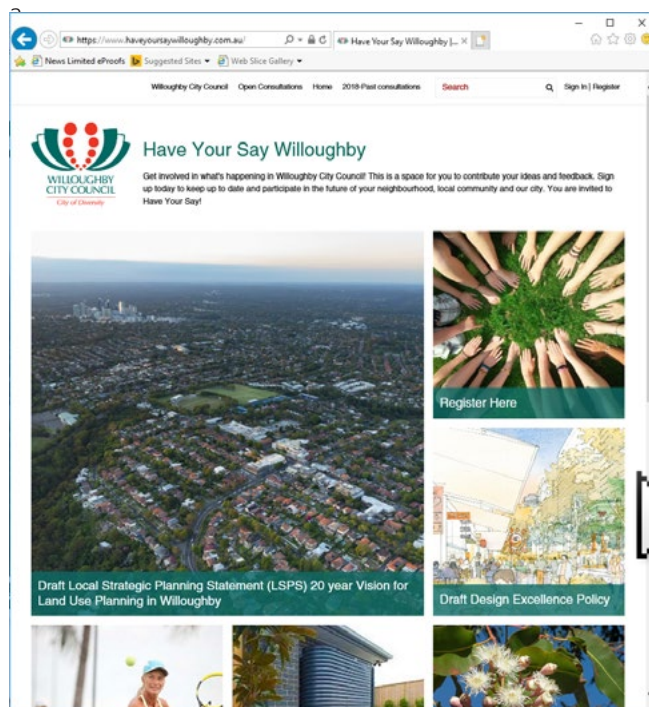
https://www.haveyoursaywilloughby.com.au/

Have Your Say Willoughby |...

News Limited eProofs
Suggested Sites
Web Slice Gallery

Willoughby City Council
Open Consultations
Home
2018-Past consultations
Search
Sign In | Register

WILLOUGHBY CITY COUNCIL
City of Diversity

Have Your Say Willoughby

Get involved in what's happening in Willoughby City Council! This is a space for you to contribute your ideas and feedback. Sign up today to keep up to date and participate in the future of your neighbourhood, local community and our city. You are invited to Have Your Say!

Draft Local Strategic Planning Statement (LSPS) 20 year Vision for Land Use Planning in Willoughby

Register Here

Draft Design Excellence Policy